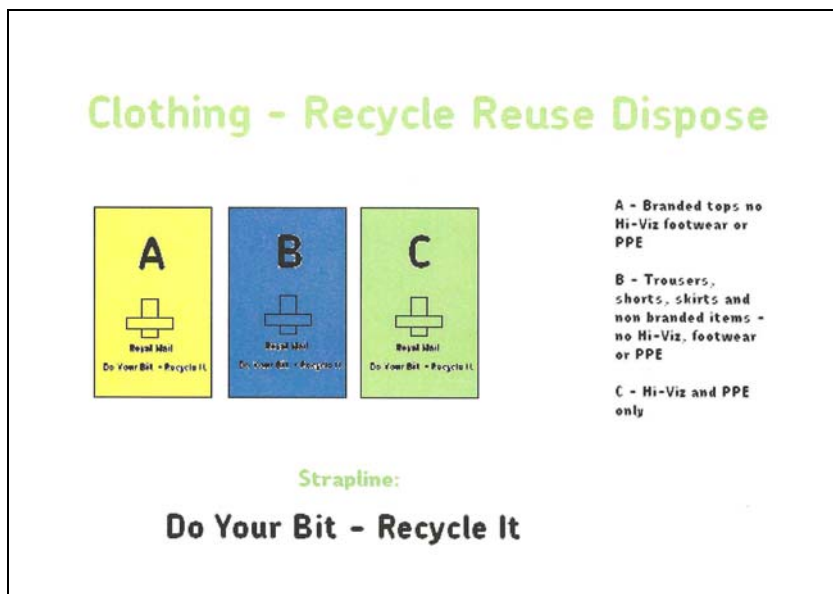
Clothing - Recycle Reuse Dispose

A

Royal Mail

Do Your Bit - Recycle It

B

Royal Mail

Do Your Bit - Recycle It

C

Royal Mail

Do Your Bit - Recycle It

A - Branded tops no Hi-Viz footwear or PPE

B - Trousers, shorts, skirts and non branded items - no Hi-Viz, footwear or PPE

C - Hi-Viz and PPE only

Strapline:

Do Your Bit - Recycle It